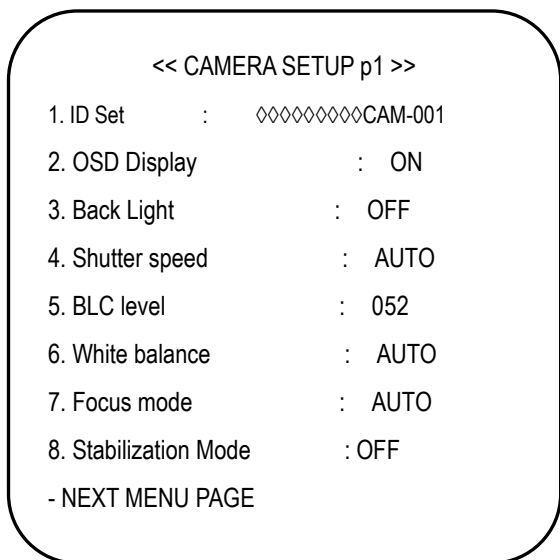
<< CAMERA SETUP p1 >>

1. ID Set : ◊◊◊◊◊◊◊◊◊CAM-001

2. OSD Display : ON

3. Back Light : OFF

4. Shutter speed : AUTO

5. BLC level : 052

6. White balance : AUTO

7. Focus mode : AUTO

8. Stabilization Mode : OFF

- NEXT MENU PAGE